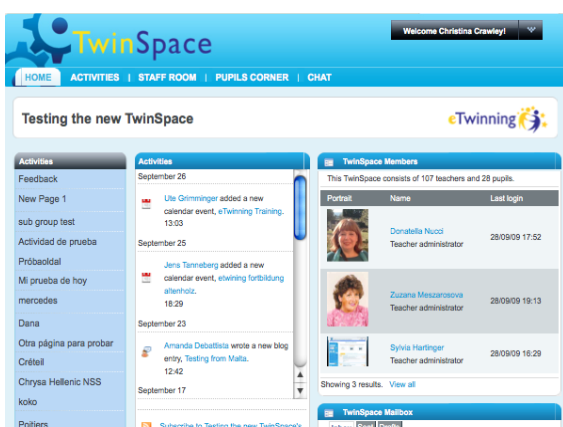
TwinSpace

Welcome Christina Crawley!

HOME | ACTIVITIES | STAFF ROOM | PUPILS CORNER | CHAT

Testing the new TwinSpace

eTwinning

Activities
Feedback
New Page 1
sub group test
Actividad de prueba
Próbaoldal
Mi prueba de hoy
mercedes
Dana
Otra página para probar
Créteil
Chrysa Hellenic NSS
koko
Poitiers

Activities
September 26
Ute Grimminger added a new calendar event, eTwinning Training. 13:03
September 25
Jens Tanneberg added a new calendar event, etwining fortbildung altenholz. 16:29
September 23
Amanda Debattista wrote a new blog entry, Testing from Malta. 12:42
September 17
Subscribe to Testing the new TwinSpace's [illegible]

TwinSpace Members
This TwinSpace consists of 107 teachers and 28 pupils.

| Portrait | Name | Last login |
|---|---|---|
| | Donatella Nucci Teacher administrator | 28/09/09 17:52 |
| | Zuzana Meszarosova Teacher administrator | 28/09/09 19:13 |
| | Sylvia Hartinger Teacher administrator | 28/09/09 16:29 |

Showing 3 results. View all

TwinSpace Mailbox